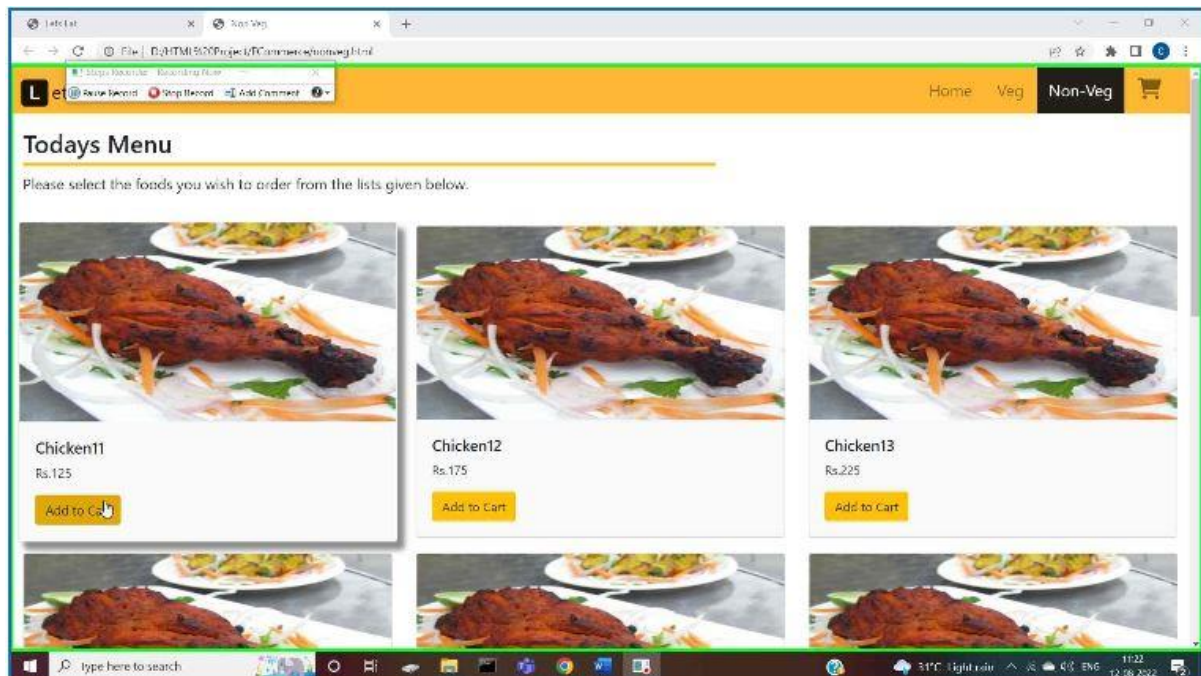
Lets Eat
Non Veg
File | D:/HTML%20Project/ECommerce/nonveg.html
Steps Recorder - Recording Now
Pause Record Stop Record Add Comment
L et
Home Veg Non-Veg

Todays Menu

Please select the foods you wish to order from the lists given below.

Chicken11
Rs.125
Add to Cart

Chicken12
Rs.175
Add to Cart

Chicken13
Rs.225
Add to Cart

Type here to search
31°C Light rain ENG 11:22 12-08-2022